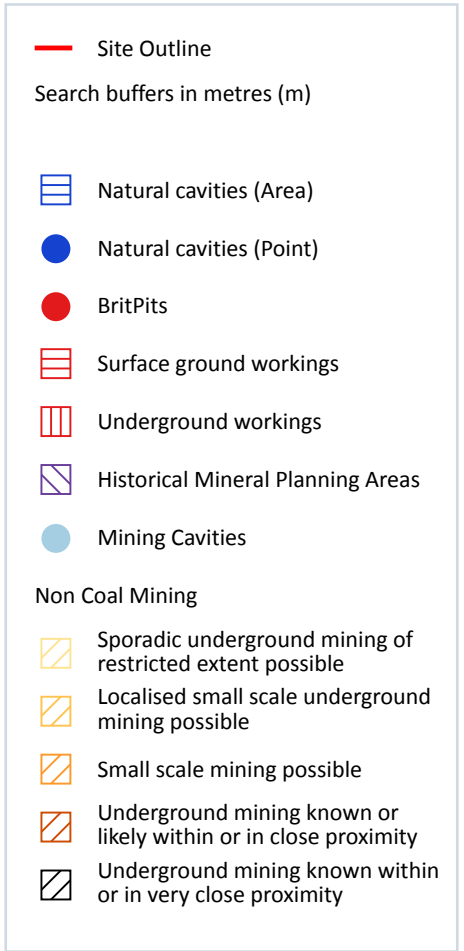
Site Outline

Search buffers in metres (m)

Natural cavities (Area)

Natural cavities (Point)

BritPits

Surface ground workings

Underground workings

Historical Mineral Planning Areas

Mining Cavities

Non Coal Mining

Sporadic underground mining of restricted extent possible

Localised small scale underground mining possible

Small scale mining possible

Underground mining known or likely within or in close proximity

Underground mining known within or in very close proximity